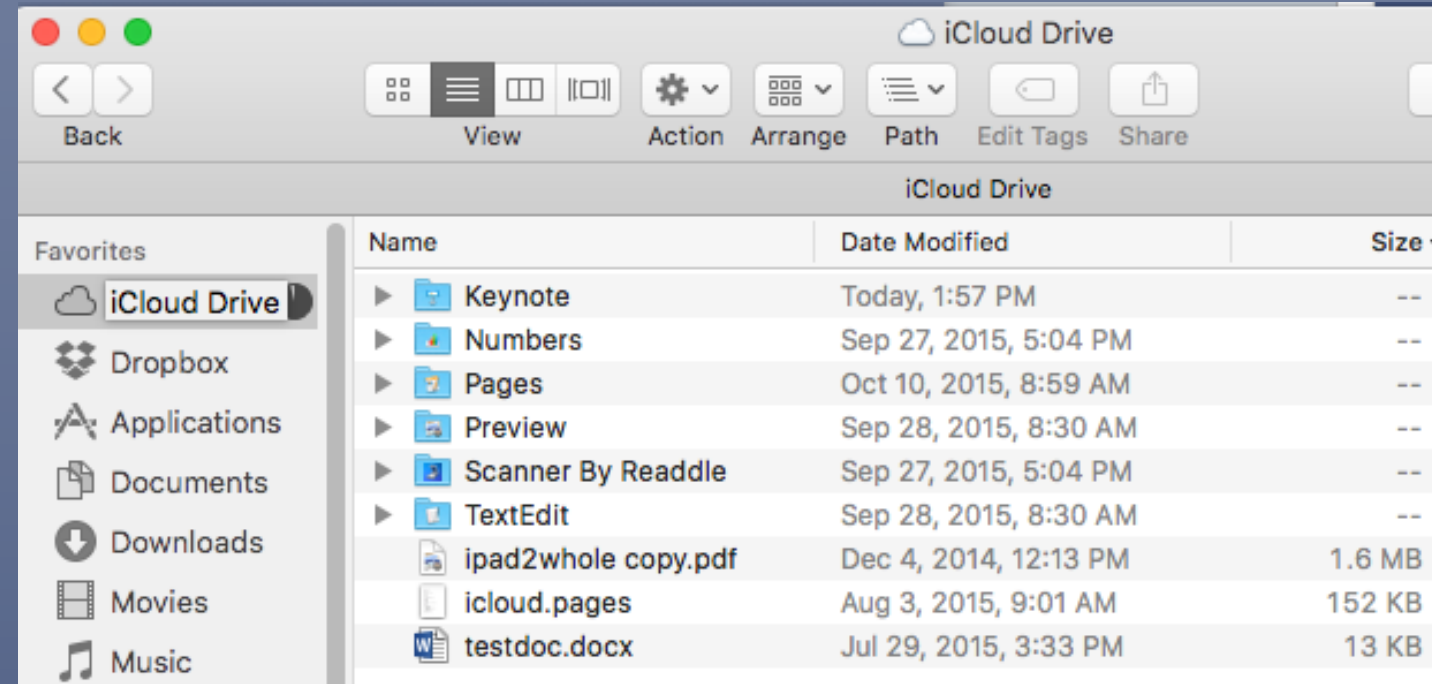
iCloud Drive

Back

View

Action

Arrange

Path

Edit Tags

Share

iCloud Drive

Favorites

iCloud Drive

Dropbox

Applications

Documents

Downloads

Movies

Music

| Name | Date Modified | Size |
|---|---|---|
| Keynote | Today, 1:57 PM | -- |
| Numbers | Sep 27, 2015, 5:04 PM | -- |
| Pages | Oct 10, 2015, 8:59 AM | -- |
| Preview | Sep 28, 2015, 8:30 AM | -- |
| Scanner By Readdle | Sep 27, 2015, 5:04 PM | -- |
| TextEdit | Sep 28, 2015, 8:30 AM | -- |
| ipad2whole copy.pdf | Dec 4, 2014, 12:13 PM | 1.6 MB |
| icloud.pages | Aug 3, 2015, 9:01 AM | 152 KB |
| testdoc.docx | Jul 29, 2015, 3:33 PM | 13 KB |